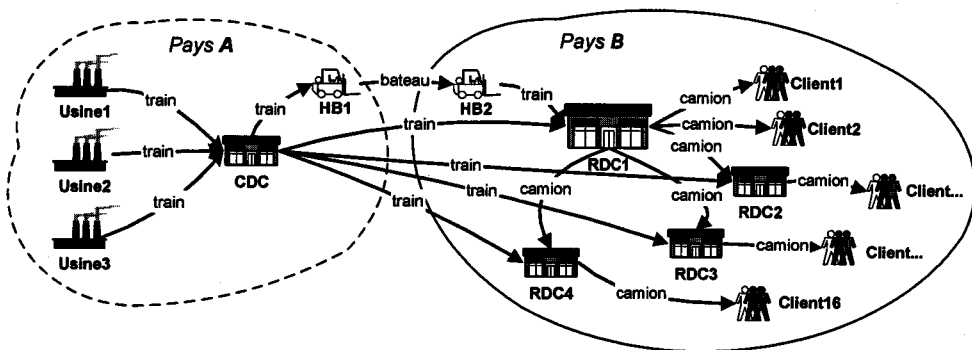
Pays A

Pays B

Usine1

train

Usine2

train

Usine3

train

CDC

train

HB1

bateau

HB2

train

train

RDC1

camion

Client1

camion

Client2

camion

train

camion

RDC2

camion

Client...

train

camion

train

RDC3

camion

Client...

RDC4

camion

Client16